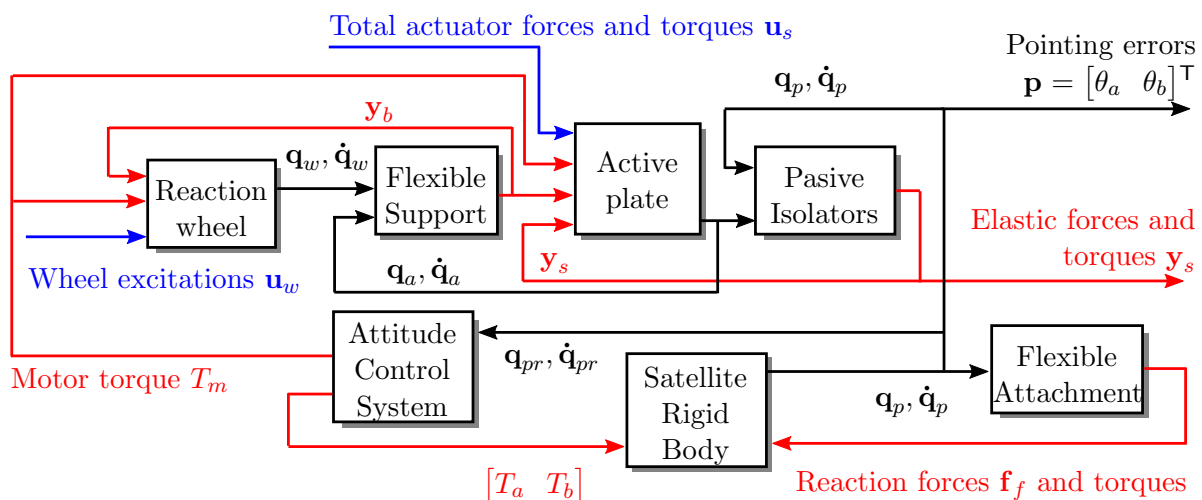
Total actuator forces and torques $\mathbf{u}_s$

Pointing errors

$\mathbf{p} = \begin{bmatrix}\theta_a & \theta_b\end{bmatrix}^{\mathsf{T}}$

$\mathbf{q}_p, \dot{\mathbf{q}}_p$

$\mathbf{y}_b$

$\mathbf{q}_w, \dot{\mathbf{q}}_w$

Reaction wheel

Flexible Support

Active plate

Pasive Isolators

Elastic forces and torques $\mathbf{y}_s$

$\mathbf{y}_s$

Wheel excitations $\mathbf{u}_w$

$\mathbf{q}_a, \dot{\mathbf{q}}_a$

Attitude Control System

$\mathbf{q}_{pr}, \dot{\mathbf{q}}_{pr}$

Flexible Attachment

Motor torque $T_m$

Satellite Rigid Body

$\mathbf{q}_p, \dot{\mathbf{q}}_p$

$\begin{bmatrix}T_a & T_b\end{bmatrix}$

Reaction forces $\mathbf{f}_f$ and torques